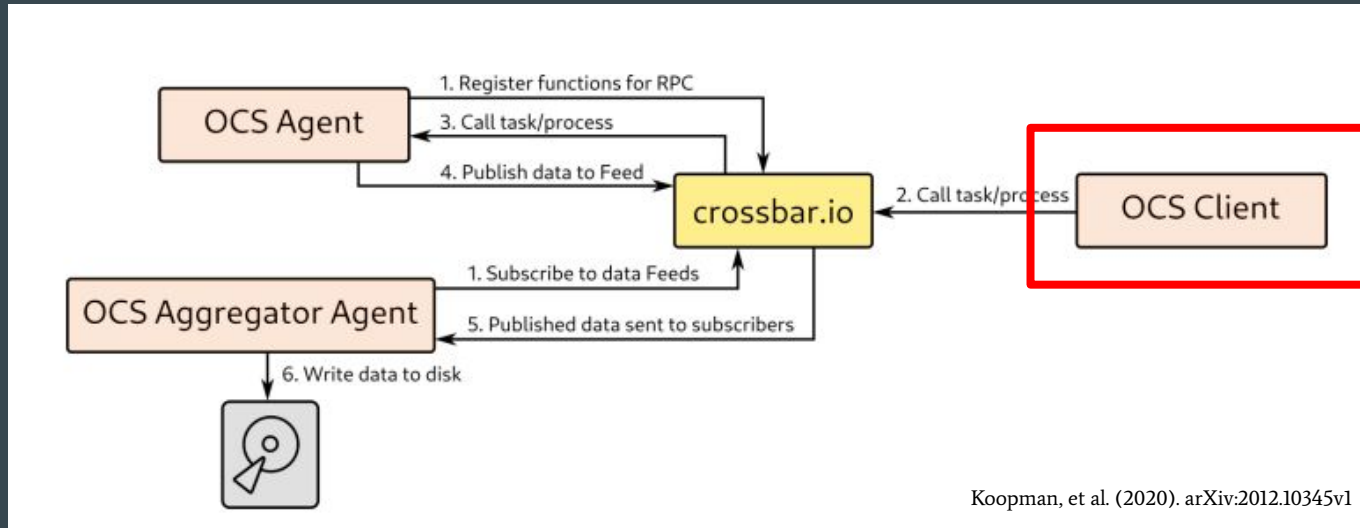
OCS Agent

1. Register functions for RPC

3. Call task/process

4. Publish data to Feed

crossbar.io

2. Call task/process

OCS Client

1. Subscribe to data Feeds

OCS Aggregator Agent

5. Published data sent to subscribers

6. Write data to disk

Koopman, et al. (2020). arXiv:2012.10345v1